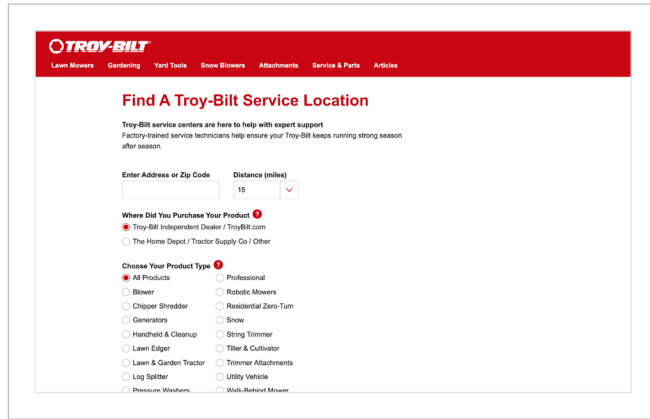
TROY-BILT

Lawn Mowers Gardening Yard Tools Snow Blowers Attachments Service & Parts Articles

Find A Troy-Bilt Service Location

Troy-Bilt service centers are here to help with expert support
Factory-trained service technicians help ensure your Troy-Bilt keeps running strong season after season.

Enter Address or Zip Code

Distance (miles)
15

Where Did You Purchase Your Product ?
Troy-Bilt Independent Dealer / TroyBilt.com
The Home Depot / Tractor Supply Co / Other

Choose Your Product Type ?
All Products
Blower
Chipper Shredder
Generators
Handheld & Cleanup
Lawn Edger
Lawn & Garden Tractor
Log Splitter
Pressure Washers

Professional
Robotic Mowers
Residential Zero-Turn
Snow
String Trimmer
Tiller & Cultivator
Trimmer Attachments
Utility Vehicle
Walk-Behind Mower